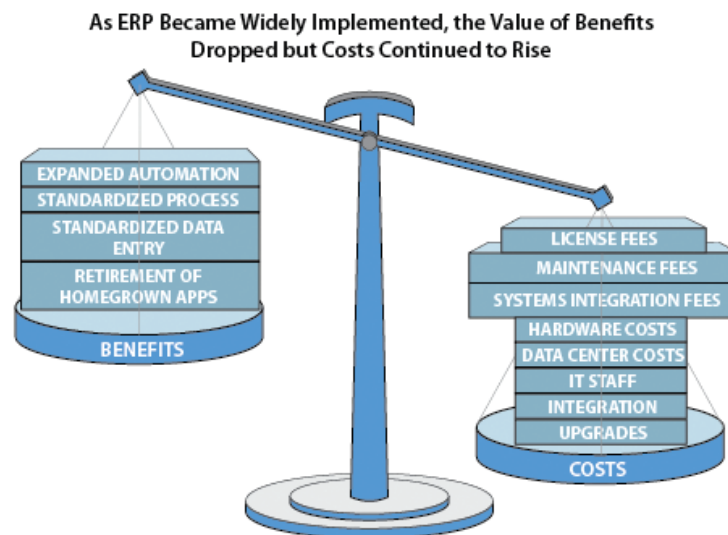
As ERP Became Widely Implemented, the Value of Benefits Dropped but Costs Continued to Rise

EXPANDED AUTOMATION
STANDARDIZED PROCESS
STANDARDIZED DATA ENTRY
RETIREMENT OF HOMEGROWN APPS
BENEFITS

LICENSE FEES
MAINTENANCE FEES
SYSTEMS INTEGRATION FEES
HARDWARE COSTS
DATA CENTER COSTS
IT STAFF
INTEGRATION
UPGRADES
COSTS